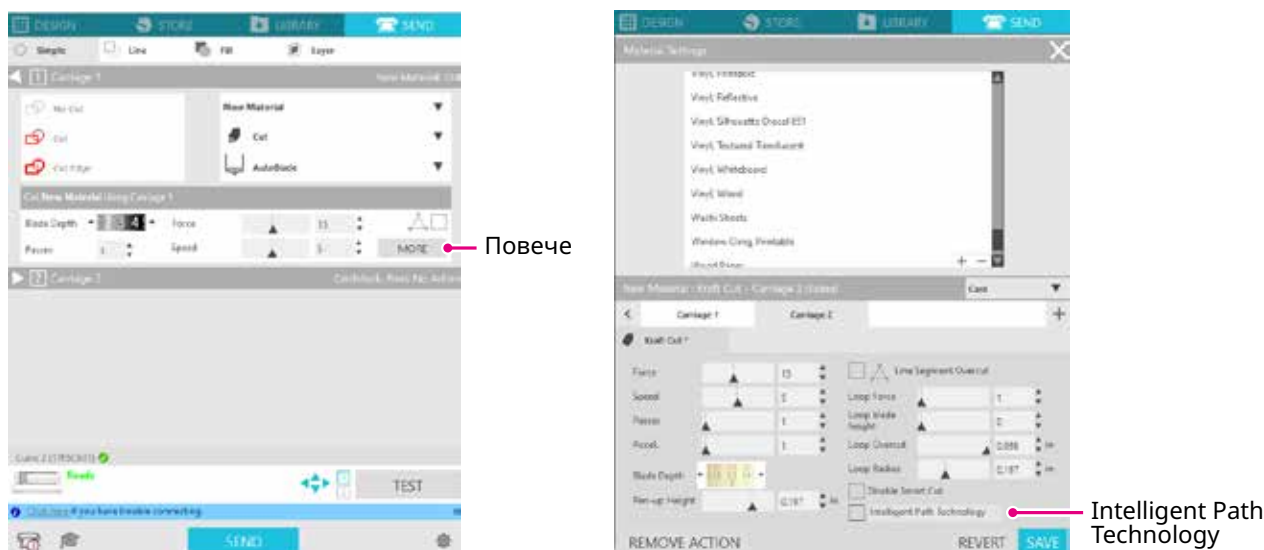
DESIGN STORE LIBRARY SEND

Simple Line Fill Layer

1 Carriage 1 New Material: Cut

No Cut
Cut
Cut Edge

New Material
Cut
AutoBlade

Cut New Material Using Carriage 1

Blade Depth 4 Force 11
Passes 1 Speed 5
MORE

Повече

2 Carriage 2 Cardstock, Plain: No Action

Cameo 3 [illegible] Ready

TEST

Click here if you have trouble connecting

SEND

DESIGN STORE LIBRARY SEND

Material Settings

Vinyl, Printable
Vinyl, Reflective
Vinyl, Silhouette Doodl 651
Vinyl, Textured Translucent
Vinyl, Whiteboard
Vinyl, Wood
Washi Sheets
Window Cling, Printable
Wood Paper

New Material : Kraft Cut - Carriage 2 (blade) Cut

Carriage 1 Carriage 2

Kraft Cut *

Force 13
Speed 2
Passes 1
Accel. 1
Blade Depth
Pen-up Height 0.197 in

Line Segment Overcut
Loop Force 1
Loop blade height 0
Loop Overcut 0.059 in
Loop Radius 0.197 in
Disable Smart Cut
Intelligent Path Technology

Intelligent Path Technology

REMOVE ACTION REVERT SAVE